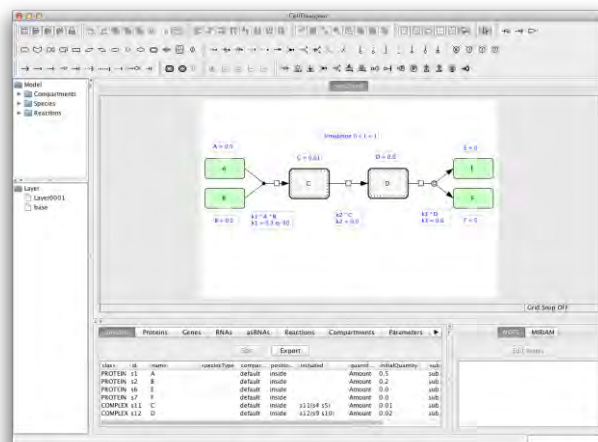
CellDesigner

Model
Compartments
Species
Reactions

Layer
Layer0001
base

Simulation 0 < t < 1

A = 0.5
C = 0.01
D = 0.0
E = 0
A
C
D
E
B
F
B = 0.0
k1 * A * B
k1 = 0.3 to 40
k2 * C
k2 = 0.0
k3 * D
k3 = 0.0
F = 0

Grid Snap OFF

Species Proteins Genes RNAs asRNAs Reactions Compartments Parameters

Edit Export

| class | id | name | speciesType | compar... | position... | included | quantit... | initialQuantity | sub |
|---|---|---|---|---|---|---|---|---|---|
| PROTEIN | s1 | A | | default | inside | | Amount | 0.5 | sub |
| PROTEIN | s2 | B | | default | inside | | Amount | 0.2 | sub |
| PROTEIN | s6 | E | | default | inside | | Amount | 0.0 | sub |
| PROTEIN | s7 | F | | default | inside | | Amount | 0.0 | sub |
| COMPLEX | s11 | C | | default | inside | s12(s4 s5) | Amount | 0.01 | sub |
| COMPLEX | s12 | D | | default | inside | s12(s9 s10) | Amount | 0.02 | sub |

Notes MIRIAM
Edit Notes